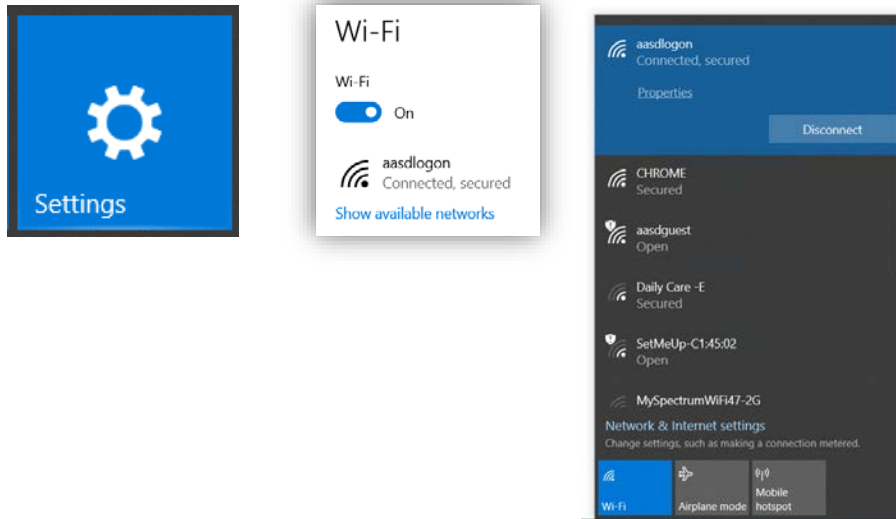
Settings

Wi-Fi

Wi-Fi

On

aasdlogon
Connected, secured

Show available networks

aasdlogon
Connected, secured

Properties

Disconnect

CHROME
Secured

aasdguest
Open

Daily Care -E
Secured

SetMeUp-C1:45:02
Open

MySpectrumWiFi47-2G

Network & Internet settings
Change settings, such as making a connection metered.

Wi-Fi

Airplane mode

Mobile hotspot